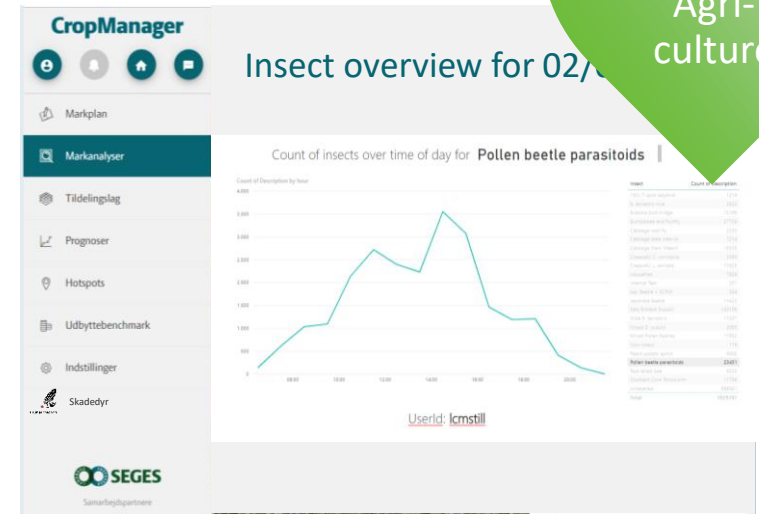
CropManager

Insect overview for 02/0

Agri-
culture

Markplan
Markanalyser
Tildelingslag
Prognoser
Hotspots
Udbyttebenchmark
Indstillinger
Skadedyr

Count of insects over time of day for Pollen beetle parasitoids

Count of Description by hour

4.000
3.500
3.000
2.500
2.000
1.500
1.000
500
0

08:00
10:00
12:00
14:00
16:00
18:00
20:00

| Insect | Count of Description |
|---|---|
| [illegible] | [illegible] |
| Pollen beetle parasitoids | 23431 |
| Total | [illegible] |

UserId: lcmstill

SEGES
Samarbejdspartnere